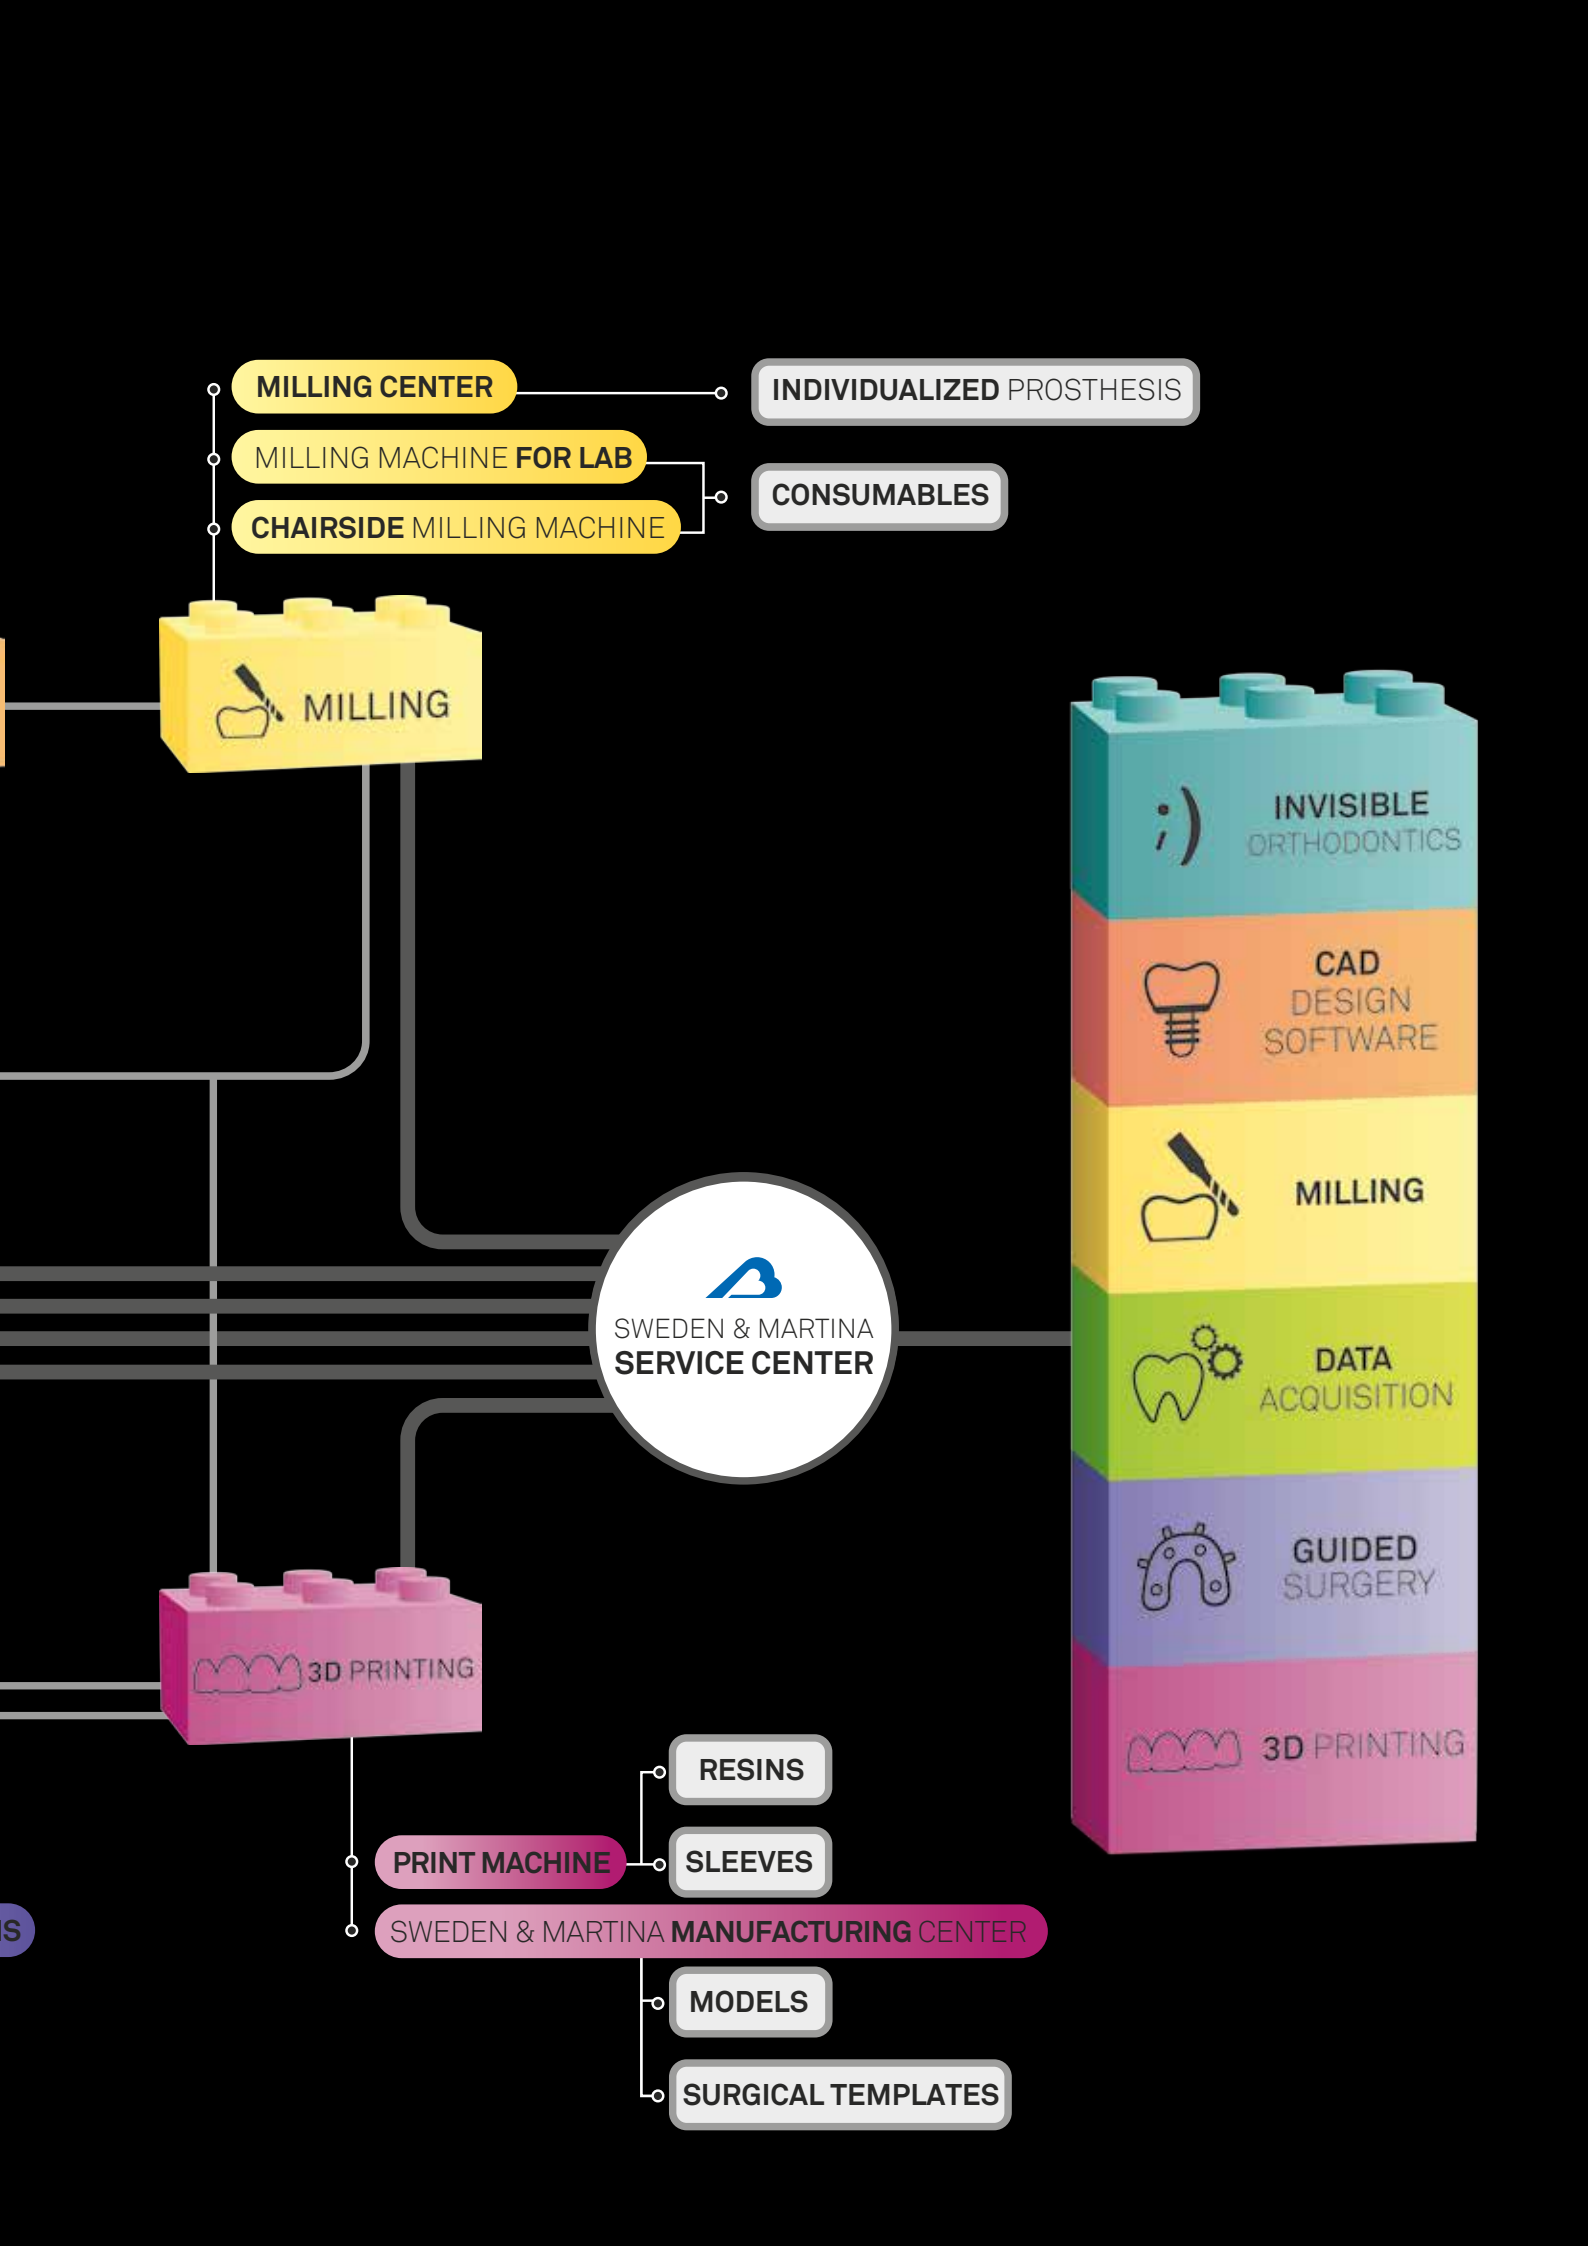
MILLING CENTER

INDIVIDUALIZED PROSTHESIS

MILLING MACHINE FOR LAB

CHAIRSIDE MILLING MACHINE

CONSUMABLES

MILLING

INVISIBLE ORTHODONTICS

CAD DESIGN SOFTWARE

MILLING

SWEDEN & MARTINA SERVICE CENTER

DATA ACQUISITION

GUIDED SURGERY

3D PRINTING

3D PRINTING

RESINS

PRINT MACHINE

SLEEVES

IS

SWEDEN & MARTINA MANUFACTURING CENTER

MODELS

SURGICAL TEMPLATES